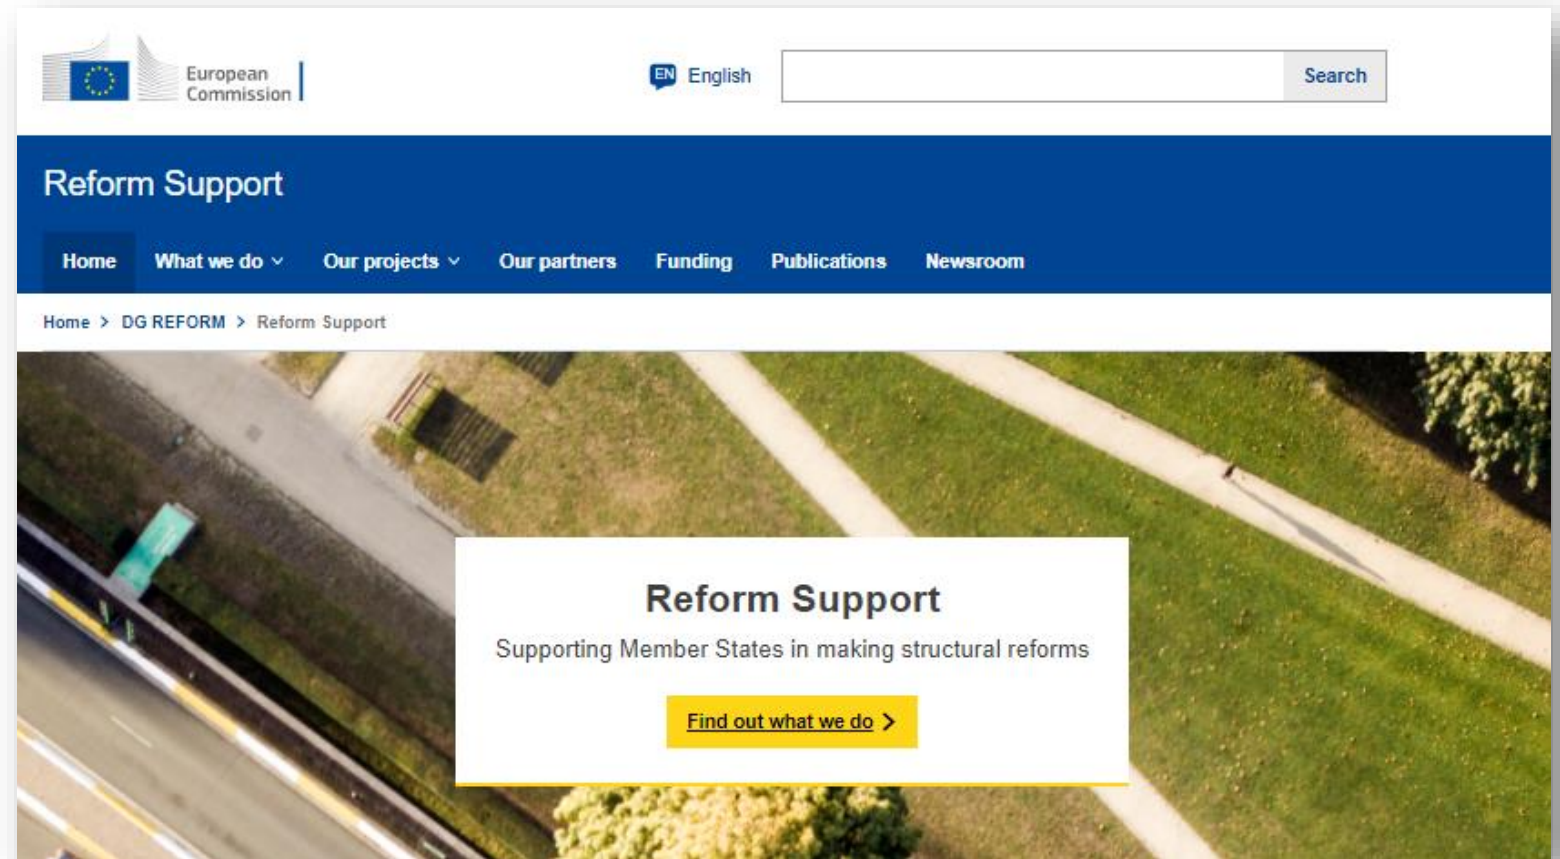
European Commission

EN English

Search

Reform Support

Home What we do Our projects Our partners Funding Publications Newsroom

Home > DG REFORM > Reform Support

Reform Support

Supporting Member States in making structural reforms

Find out what we do